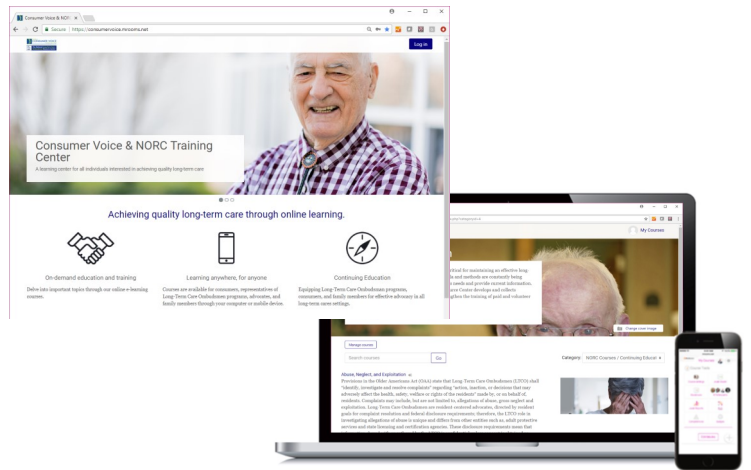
Consumer Voice & NORC

Secure | https://consumervoice.mrooms.net

Log in

Consumer Voice & NORC Training Center

A learning center for all individuals interested in achieving quality long-term care

Achieving quality long-term care through online learning.

On-demand education and training

Delve into important topics through our online e-learning courses.

Learning anywhere, for anyone

Courses are available for consumers, representatives of Long-Term Care Ombudsman programs, advocates, and family members through your computer or mobile device.

Continuing Education

Equipping Long-Term Care Ombudsman programs, consumers, and family members for effective advocacy in all long-term care settings.

My Courses

Change cover image

Manage courses

Search courses

Go

Category: NORC Courses / Continuing Educat

Abuse, Neglect, and Exploitation

Provisions in the Older Americans Act (OAA) state that Long-Term Care Ombudsmen (LTCO) shall "identify, investigate and resolve complaints" regarding "action, inaction, or decisions that may adversely affect the health, safety, welfare or rights of the residents" made by, or on behalf of, residents. Complaints may include, but are not limited to, allegations of abuse, gross neglect and exploitation. Long-Term Care Ombudsmen are resident-centered advocates, directed by resident goals for complaint resolution and federal disclosure requirements; therefore, the LTCO role in investigating allegations of abuse is unique and differs from other entities such as, adult protective services and state licensing and certification agencies. These disclosure requirements mean that